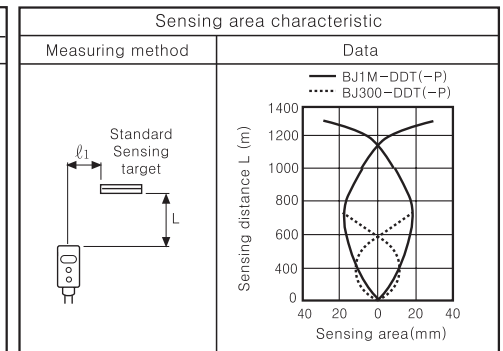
| Sensing area characteristic | |
|---|---|
| Measuring method | Data |
| $\ell_1$ Standard Sensing target L | BJ1M−DDT(−P) BJ300−DDT(−P) 1400 1200 1000 800 600 400 200 0 Sensing distance L (m) 40 20 0 20 40 Sensing area(mm) |